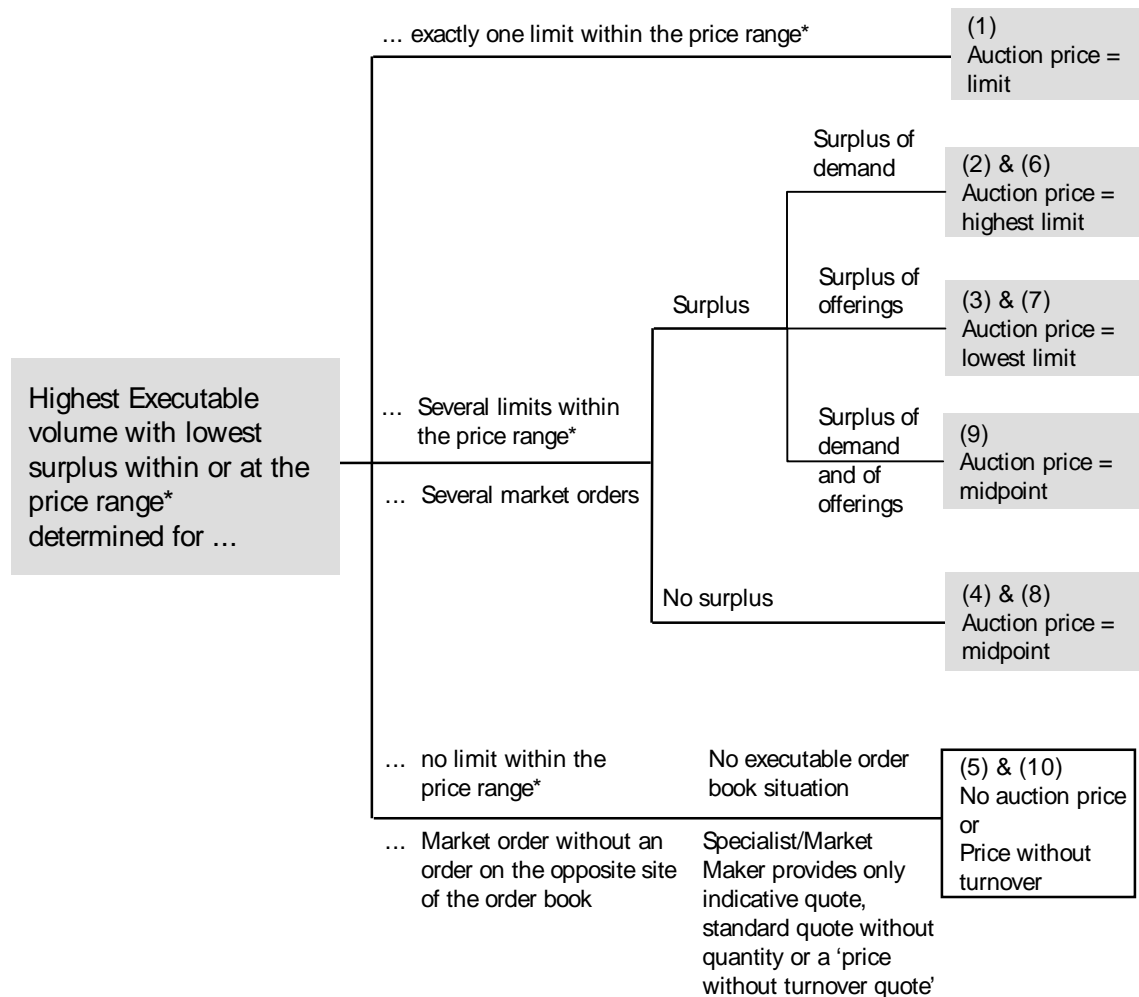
Highest Executable volume with lowest surplus within or at the price range* determined for ...

... exactly one limit within the price range*

(1)
Auction price = limit

... Several limits within the price range*

... Several market orders

Surplus

Surplus of demand

(2) & (6)
Auction price = highest limit

Surplus of offerings

(3) & (7)
Auction price = lowest limit

Surplus of demand and of offerings

(9)
Auction price = midpoint

No surplus

(4) & (8)
Auction price = midpoint

... no limit within the price range*

No executable order book situation

... Market order without an order on the opposite site of the order book

Specialist/Market Maker provides only indicative quote, standard quote without quantity or a 'price without turnover quote'

(5) & (10)
No auction price
or
Price without turnover